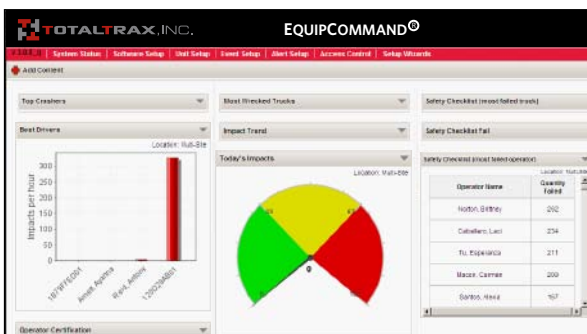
TOTALTRAX, INC. EQUIPCOMMAND®

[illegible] | System Status | Software Setup | Unit Setup | Event Setup | Alert Setup | Access Control | Setup Wizards

Add Content

Top Crashers

Best Drivers

Location: Multi-Site

300
250
200
150
100
50
0

Impacts per hour

187FFE0D1
Arnett, Azarene
Ward, Anthony
12002ABB1

Operator Certification

Most Wrecked Trucks

Impact Trend

Today's Impacts

Location: Multi-Site

0

Safety Checklist (most failed truck)

Safety Checklist Fail

Safety Checklist (most failed operator)

Location: Multi-Site

| Operator Name | Quantity Failed |
|---|---|
| Norton, Brittney | 262 |
| Caballero, Laci | 234 |
| Tu, Esperanza | 211 |
| Macee, Carmee | 209 |
| Santos, Alexa | 167 |